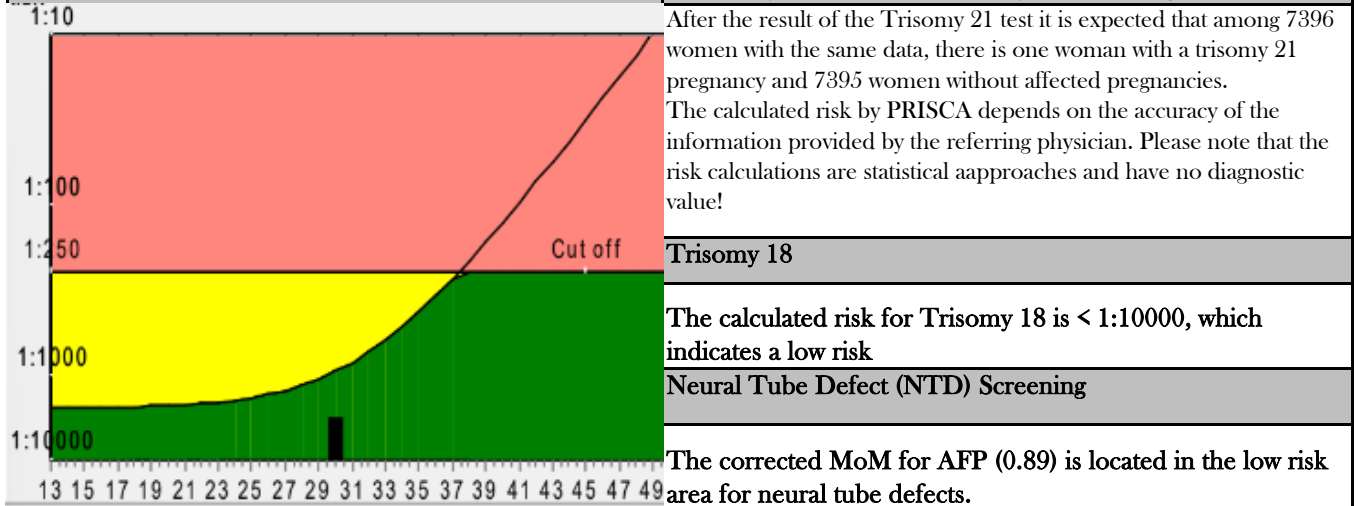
1:10

1:100

1:250

Cut off

1:1000

1:10000

13 15 17 19 21 23 25 27 29 31 33 35 37 39 41 43 45 47 49

After the result of the Trisomy 21 test it is expected that among 7396 women with the same data, there is one woman with a trisomy 21 pregnancy and 7395 women without affected pregnancies.
The calculated risk by PRISCA depends on the accuracy of the information provided by the referring physician. Please note that the risk calculations are statistical aapproaches and have no diagnostic value!

Trisomy 18

The calculated risk for Trisomy 18 is < 1:10000, which indicates a low risk

Neural Tube Defect (NTD) Screening

The corrected MoM for AFP (0.89) is located in the low risk area for neural tube defects.